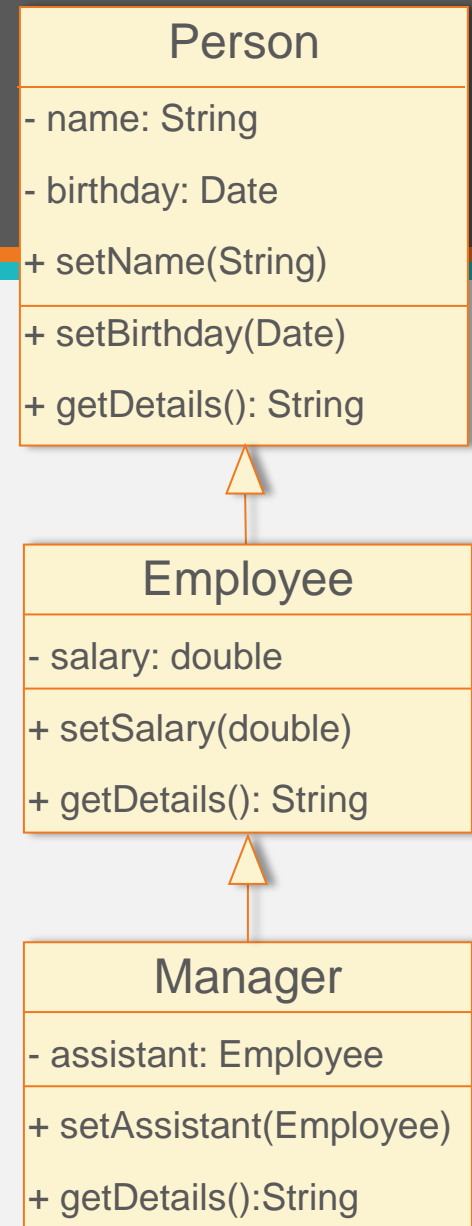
Person

- name: String
- birthday: Date
+ setName(String)
+ setBirthday(Date)
+ getDetails(): String

Employee

- salary: double
+ setSalary(double)
+ getDetails(): String

Manager

- assistant: Employee
+ setAssistant(Employee)
+ getDetails():String